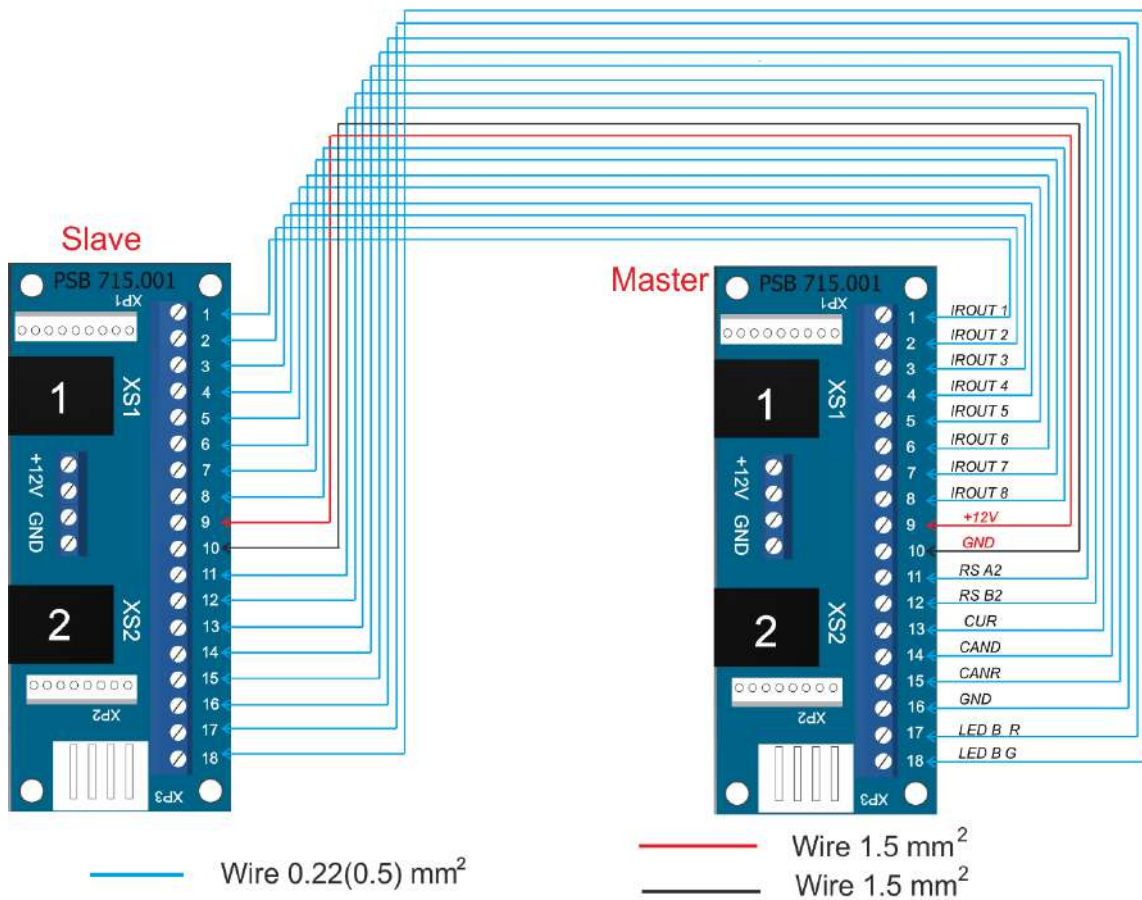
Slave

PSB 715.001

XP1

XS1

1

+12V

GND

XS2

2

XP2

XP3

1
2
3
4
5
6
7
8
9
10
11
12
13
14
15
16
17
18

Master

PSB 715.001

XP1

XS1

1

+12V

GND

XS2

2

XP2

XP3

1 IROUT 1
2 IROUT 2
3 IROUT 3
4 IROUT 4
5 IROUT 5
6 IROUT 6
7 IROUT 7
8 IROUT 8
9 +12V
10 GND
11 RS A2
12 RS B2
13 CUR
14 CAND
15 CANR
16 GND
17 LED B R
18 LED B G

Wire 0.22(0.5) mm$^2$

Wire 1.5 mm$^2$

Wire 1.5 mm$^2$